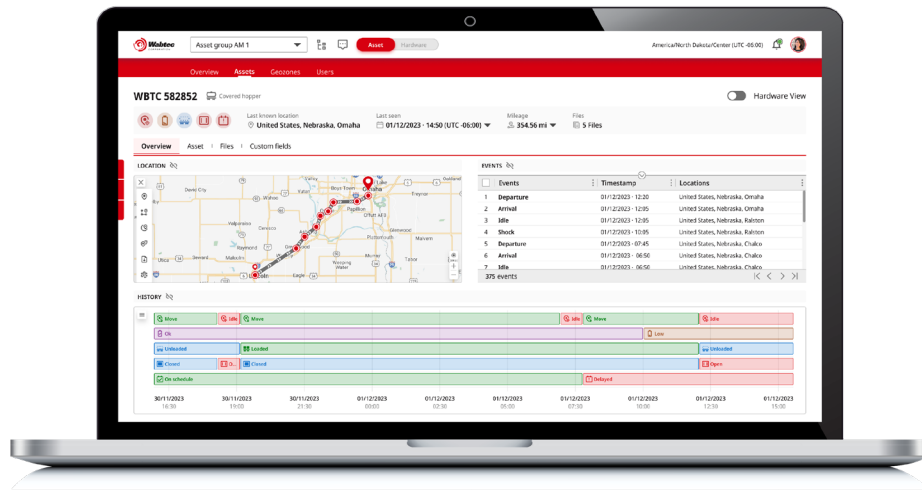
Wabtec

Asset group AM 1

Asset Hardware

America/North Dakota/Center (UTC -06:00)

Overview Assets Geozones Users

WBTC 582852 Covered hopper

Hardware View

Last known location
United States, Nebraska, Omaha

Last seen
01/12/2023 - 14:50 (UTC -06:00)

Mileage
354.56 mi

Files
5 Files

Overview Asset Files Custom fields

LOCATION

Omaha

Lincoln

EVENTS

| | Events | Timestamp | Locations |
|---|---|---|---|
| 1 | Departure | 01/12/2023 - 12:20 | United States, Nebraska, Omaha |
| 2 | Arrival | 01/12/2023 - 12:35 | United States, Nebraska, Omaha |
| 3 | Idle | 01/12/2023 - 12:35 | United States, Nebraska, Ralston |
| 4 | Shock | 01/12/2023 - 12:50 | United States, Nebraska, Ralston |
| 5 | Departure | 01/12/2023 - 07:45 | United States, Nebraska, Chalco |
| 6 | Arrival | 01/12/2023 - 06:50 | United States, Nebraska, Chalco |
| 7 | Idle | 01/12/2023 - 06:50 | United States, Nebraska, Chalco |

375 events

HISTORY

Move Idle Move Idle Move Idle

Ok Low

Unloaded Loaded Unloaded

Closed O... Closed Open

On schedule Delayed

30/11/2023 16:30
30/11/2023 19:00
30/11/2023 21:30
01/12/2023 00:00
01/12/2023 02:30
01/12/2023 05:00
01/12/2023 07:30
01/12/2023 10:00
01/12/2023 12:30
01/12/2023 15:00